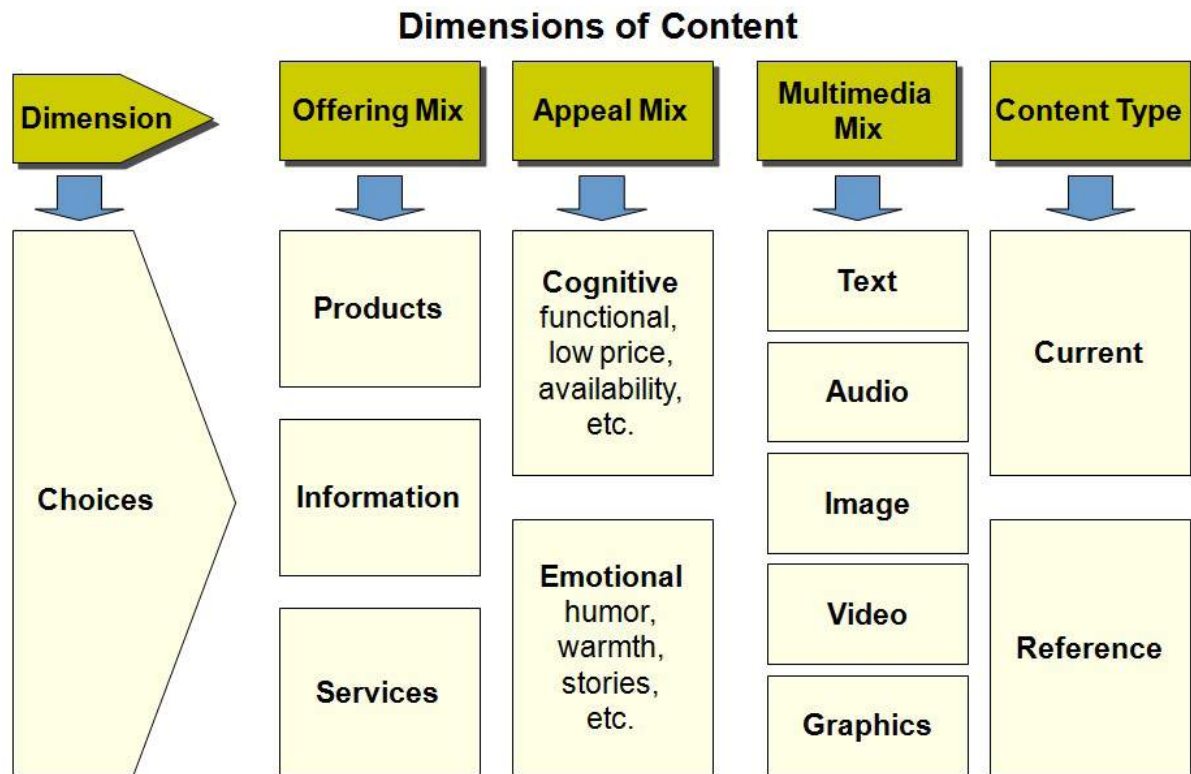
Dimensions of Content

Dimension

Choices

Offering Mix

Products

Information

Services

Appeal Mix

Cognitive functional, low price, availability, etc.

Emotional humor, warmth, stories, etc.

Multimedia Mix

Text

Audio

Image

Video

Graphics

Content Type

Current

Reference